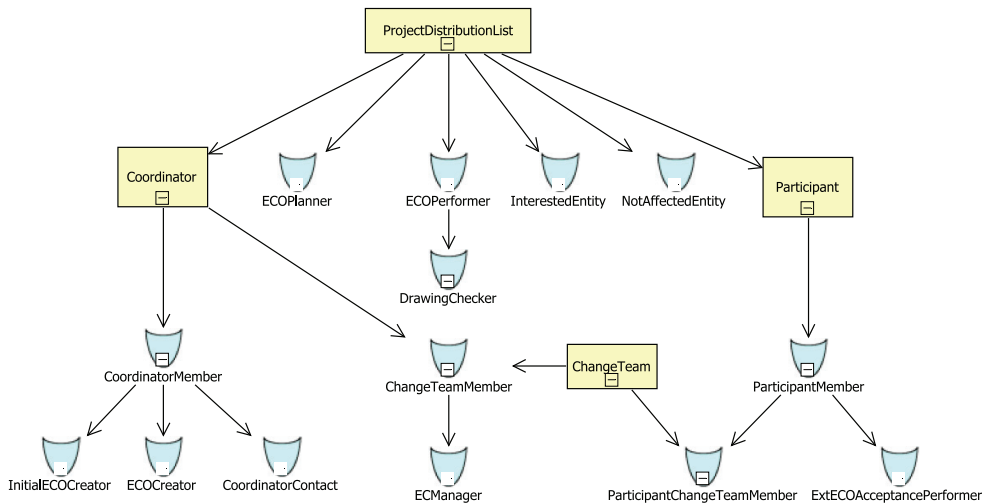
ProjectDistributionList

Coordinator

ECOPlanner

ECOPerformer

InterestedEntity

NotAffectedEntity

Participant

DrawingChecker

CoordinatorMember

ChangeTeamMember

ChangeTeam

ParticipantMember

InitialECOCreator

ECOCreator

CoordinatorContact

ECManager

ParticipantChangeTeamMember

ExtECOAcceptancePerformer